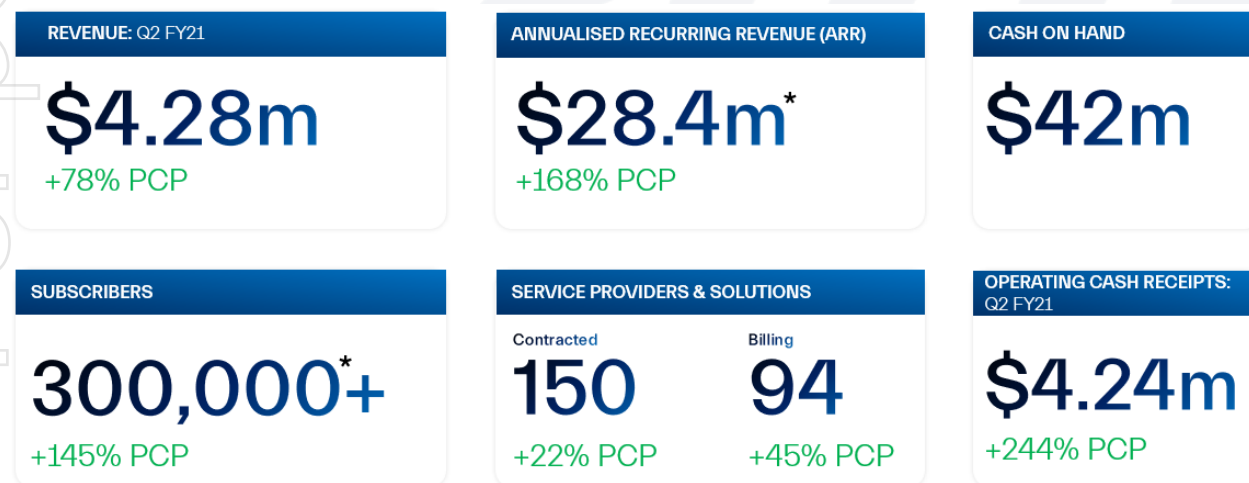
REVENUE: Q2 FY21

$4.28m

+78% PCP

ANNUALISED RECURRING REVENUE (ARR)

$28.4m*

+168% PCP

CASH ON HAND

$42m

SUBSCRIBERS

300,000*+

+145% PCP

SERVICE PROVIDERS & SOLUTIONS

Contracted

150

+22% PCP

Billing

94

+45% PCP

OPERATING CASH RECEIPTS: Q2 FY21

$4.24m

+244% PCP